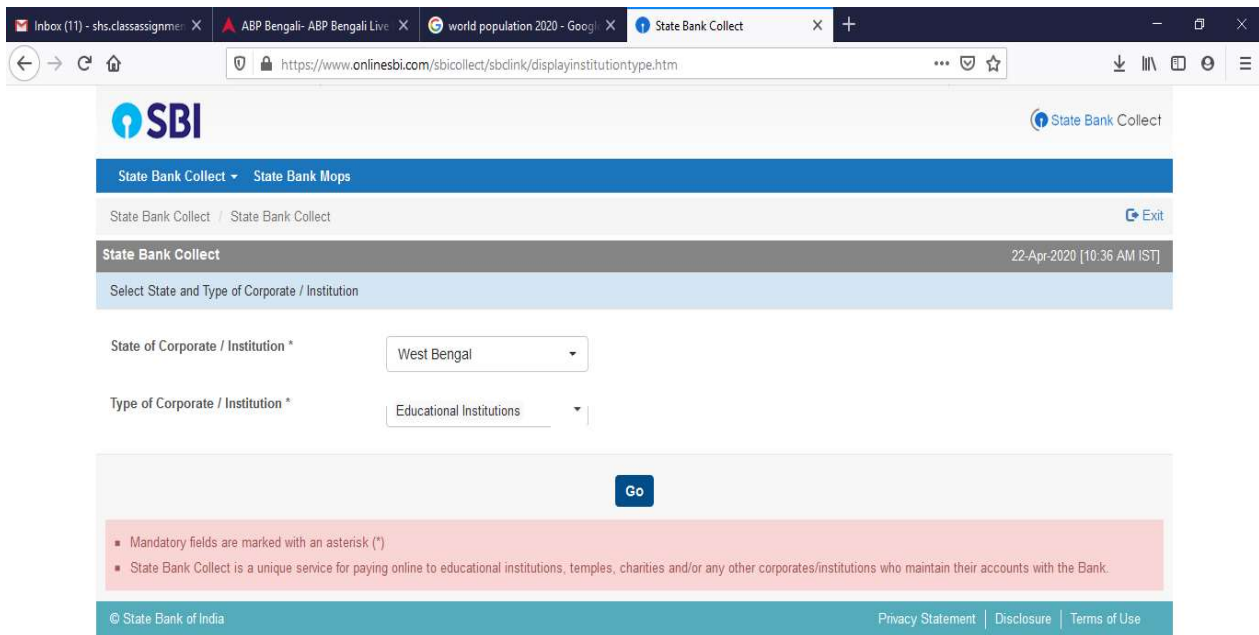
Inbox (11) - shs.classassignme
ABP Bengali- ABP Bengali Live
world population 2020 - Googl
State Bank Collect

https://www.onlinesbi.com/sbicollect/sbclink/displayinstitutiontype.htm

SBI

State Bank Collect

State Bank Collect ▾ State Bank Mops

State Bank Collect / State Bank Collect

Exit

State Bank Collect

22-Apr-2020 [10:36 AM IST]

Select State and Type of Corporate / Institution

State of Corporate / Institution * West Bengal

Type of Corporate / Institution * Educational Institutions

Go

- Mandatory fields are marked with an asterisk (*)
- State Bank Collect is a unique service for paying online to educational institutions, temples, charities and/or any other corporates/institutions who maintain their accounts with the Bank.

© State Bank of India

Privacy Statement | Disclosure | Terms of Use